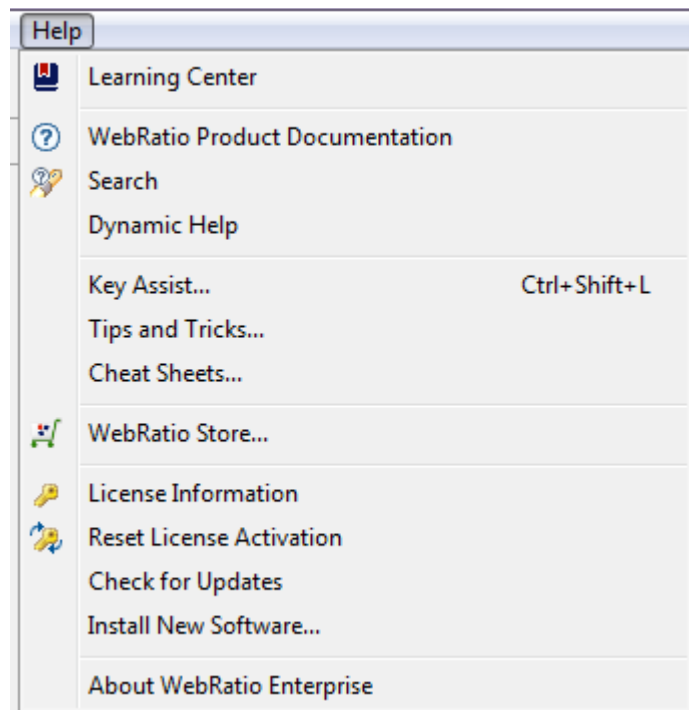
Help

Learning Center

WebRatio Product Documentation
Search
Dynamic Help

Key Assist... Ctrl+Shift+L
Tips and Tricks...
Cheat Sheets...

WebRatio Store...

License Information
Reset License Activation
Check for Updates
Install New Software...

About WebRatio Enterprise